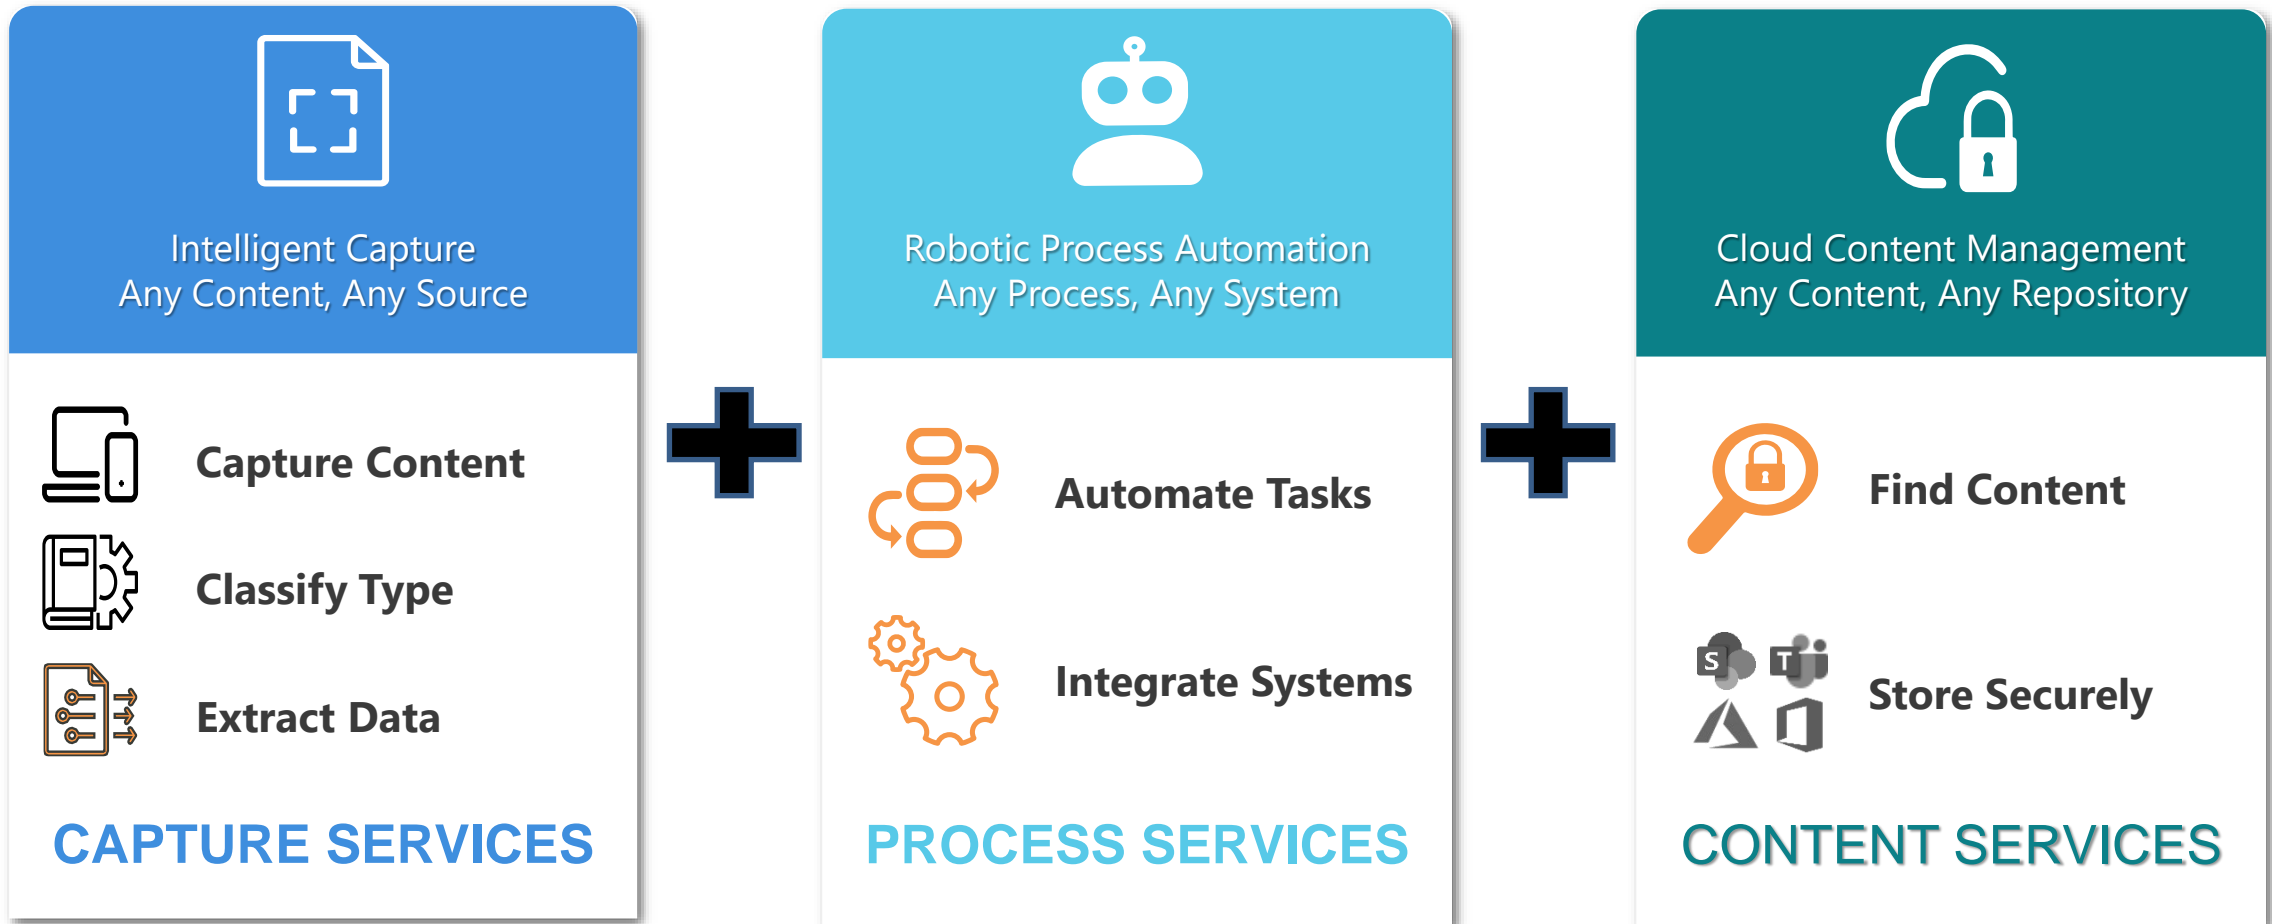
Intelligent Capture
Any Content, Any Source

Capture Content

Classify Type

Extract Data

CAPTURE SERVICES

Robotic Process Automation
Any Process, Any System

Automate Tasks

Integrate Systems

PROCESS SERVICES

Cloud Content Management
Any Content, Any Repository

Find Content

S T

Store Securely

CONTENT SERVICES